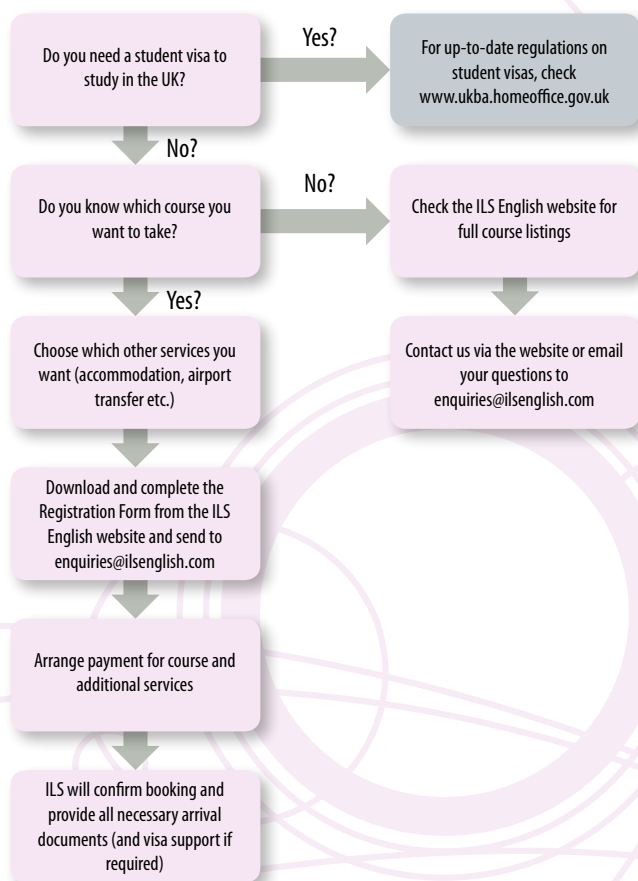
Do you need a student visa to study in the UK?

Yes?

For up-to-date regulations on student visas, check www.ukba.homeoffice.gov.uk

No?

Do you know which course you want to take?

No?

Check the ILS English website for full course listings

Contact us via the website or email your questions to enquiries@ilsenglish.com

Yes?

Choose which other services you want (accommodation, airport transfer etc.)

Download and complete the Registration Form from the ILS English website and send to enquiries@ilsenglish.com

Arrange payment for course and additional services

ILS will confirm booking and provide all necessary arrival documents (and visa support if required)